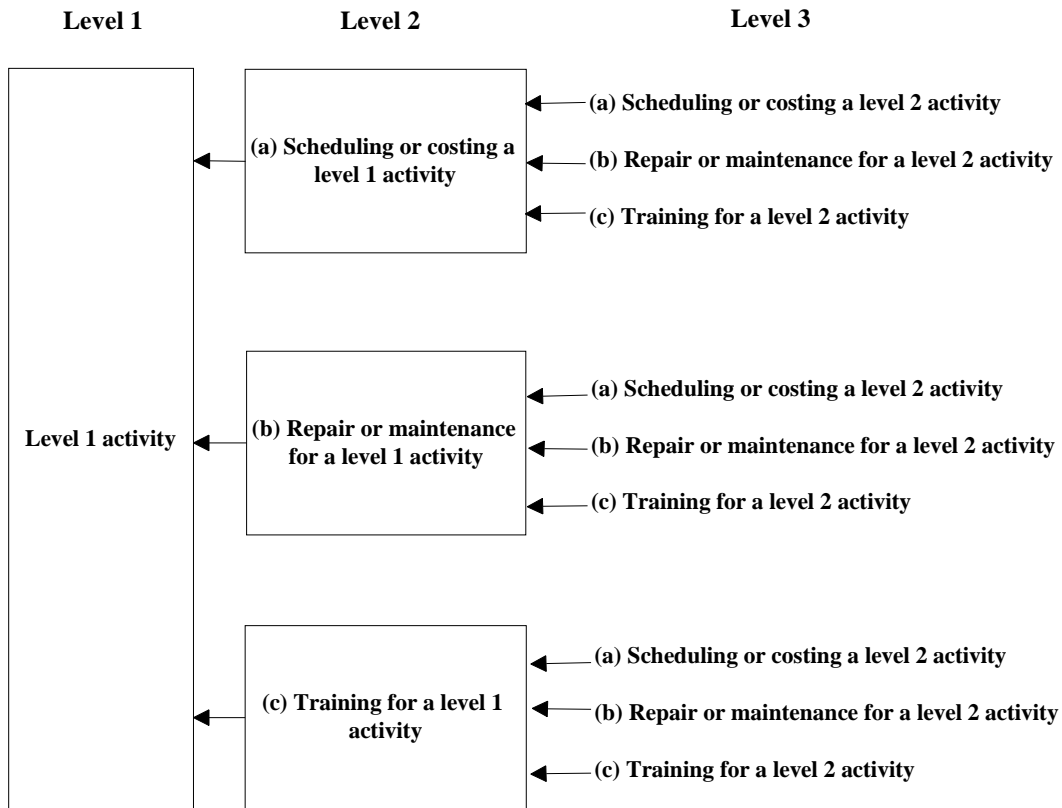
Level 1

Level 2

Level 3

Level 1 activity

(a) Scheduling or costing a level 1 activity

(a) Scheduling or costing a level 2 activity

(b) Repair or maintenance for a level 2 activity

(c) Training for a level 2 activity

(b) Repair or maintenance for a level 1 activity

(a) Scheduling or costing a level 2 activity

(b) Repair or maintenance for a level 2 activity

(c) Training for a level 2 activity

(c) Training for a level 1 activity

(a) Scheduling or costing a level 2 activity

(b) Repair or maintenance for a level 2 activity

(c) Training for a level 2 activity